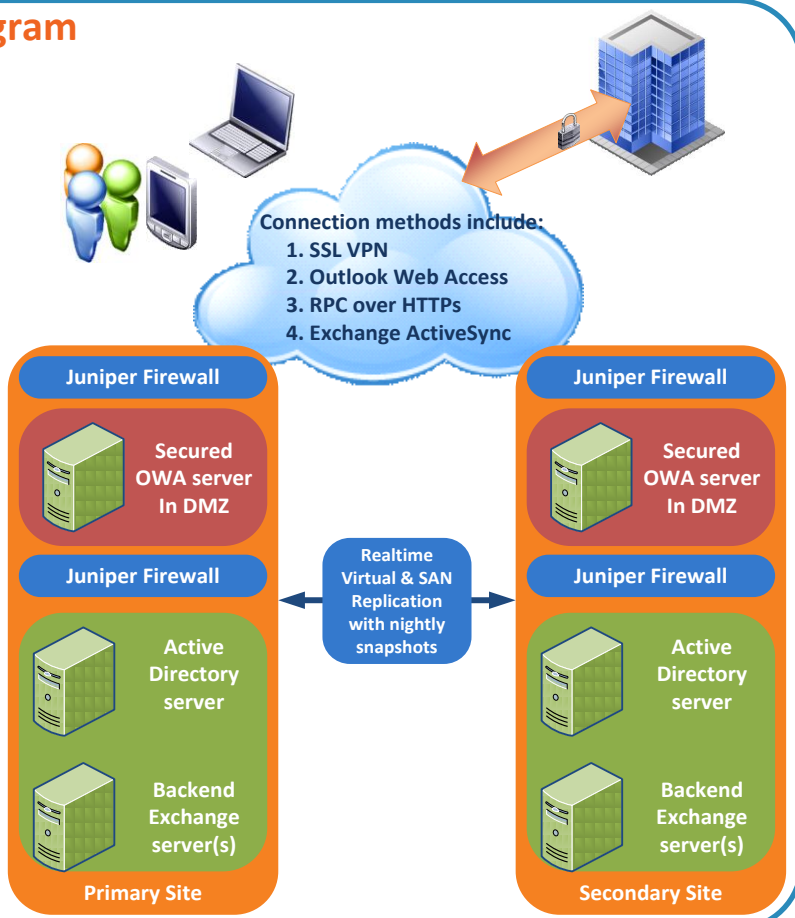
gram

Connection methods include:
1. SSL VPN
2. Outlook Web Access
3. RPC over HTTPs
4. Exchange ActiveSync

Juniper Firewall

Secured OWA server In DMZ

Juniper Firewall

Active Directory server

Backend Exchange server(s)

Primary Site

Realtime Virtual & SAN Replication with nightly snapshots

Juniper Firewall

Secured OWA server In DMZ

Juniper Firewall

Active Directory server

Backend Exchange server(s)

Secondary Site